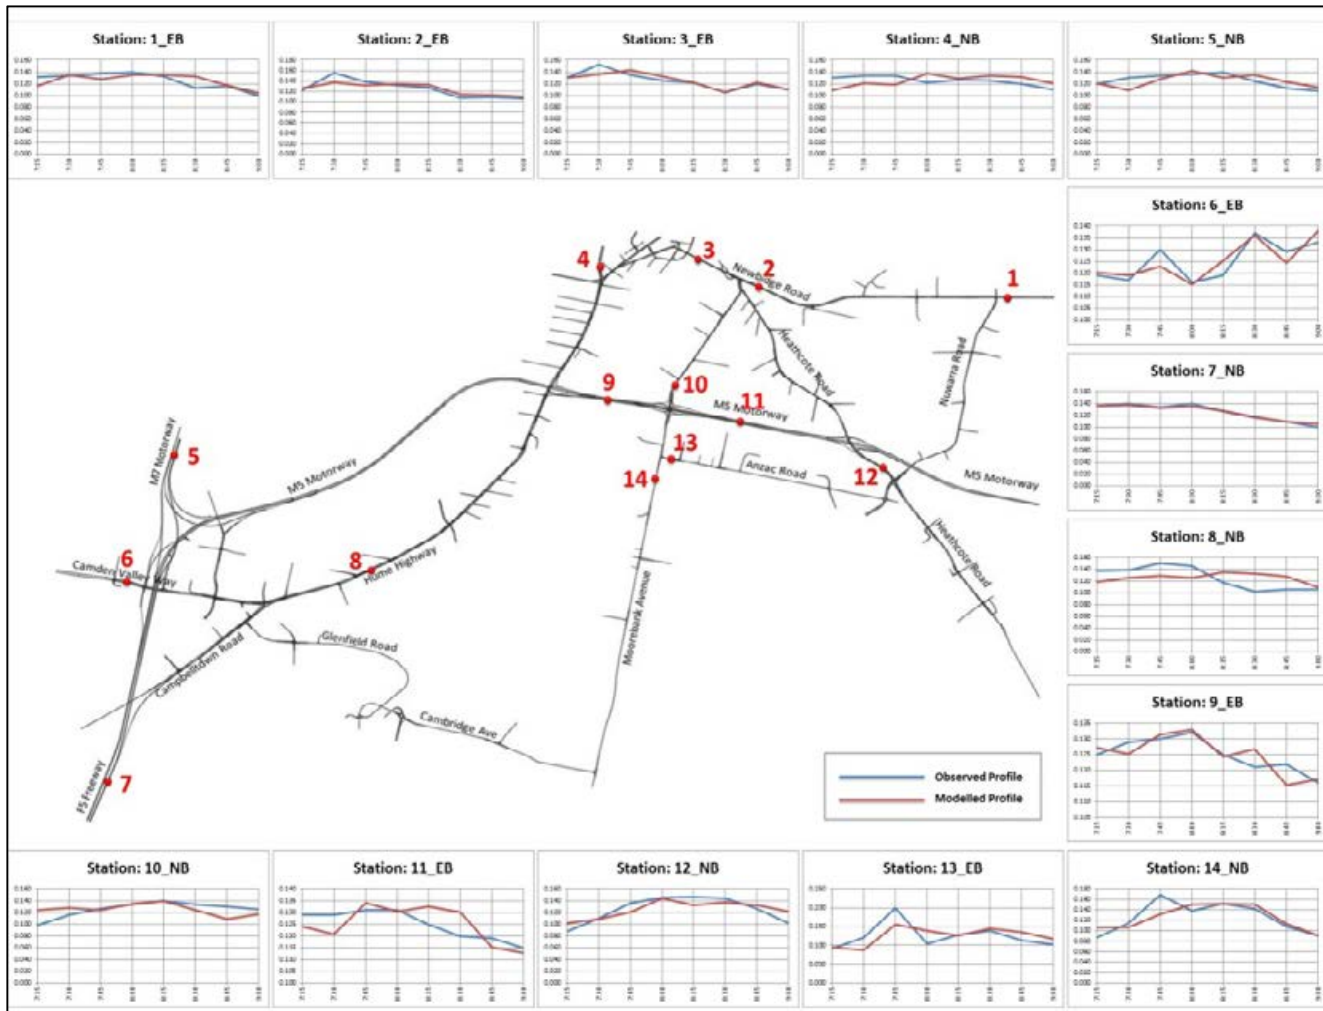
Station: 1_EB

Station: 2_EB

Station: 3_EB

Station: 4_NB

Station: 5_NB

Station: 6_EB

Station: 7_NB

Station: 8_NB

Station: 9_EB

Station: 10_NB

Station: 11_EB

Station: 12_NB

Station: 13_EB

Station: 14_NB

1
2
3
4
5
6
7
8
9
10
11
12
13
14

Newbridge Road
Heathcote Road
Nuwarra Road
M5 Motorway
M5 Motorway
M5 Motorway
M7 Motorway
Anzac Road
Heathcote Road
Camden Valley Way
Hume Highway
Glenfield Road
Campbelltown Road
Moorebank Avenue
Cambridge Ave
F5 Freeway

Observed Profile
Modelled Profile